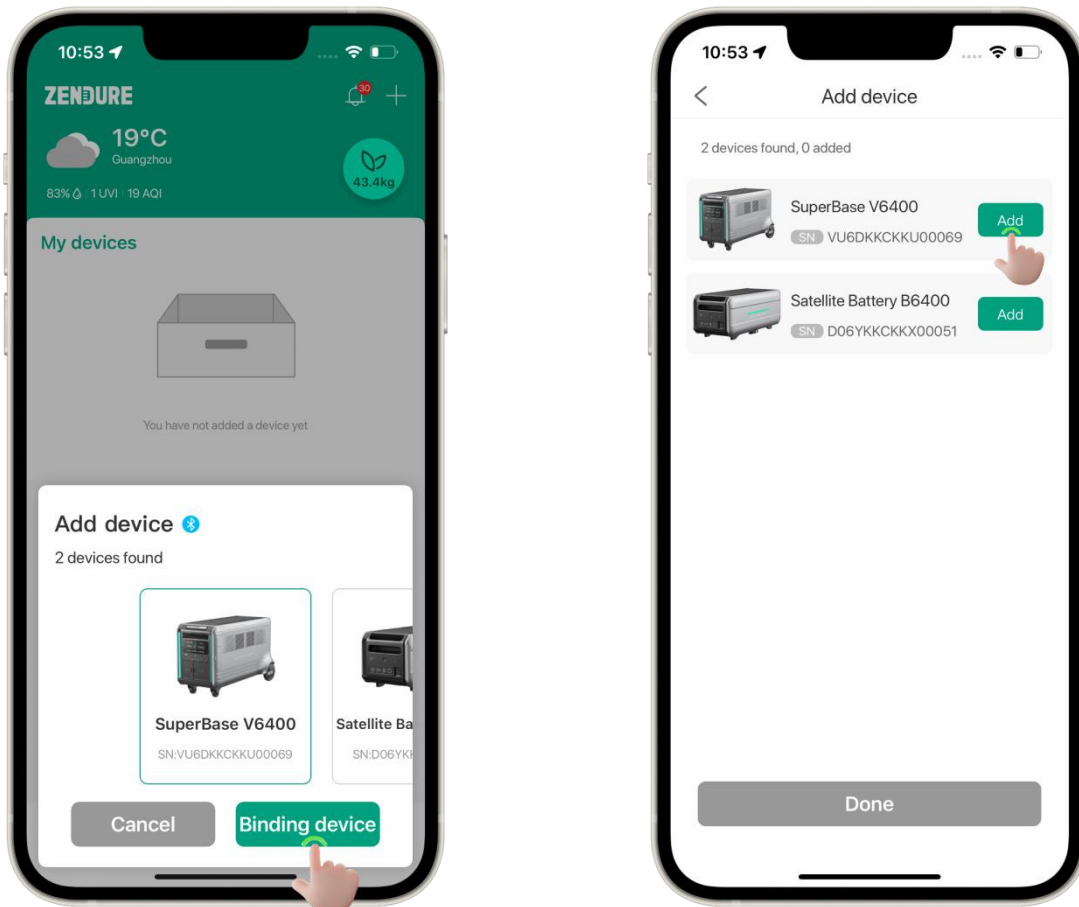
10:53

ZENDURE

30

19°C
Guangzhou

83% | 1 UVI | 19 AQI

43.4kg

My devices

You have not added a device yet

Add device
2 devices found

SuperBase V6400
SN:VU6DKKCKKU00069

Satellite Ba
SN:D06YKK

Cancel
Binding device

10:53

Add device

2 devices found, 0 added

SuperBase V6400
SN VU6DKKCKKU00069
Add

Satellite Battery B6400
SN D06YKKCKKX00051
Add

Done